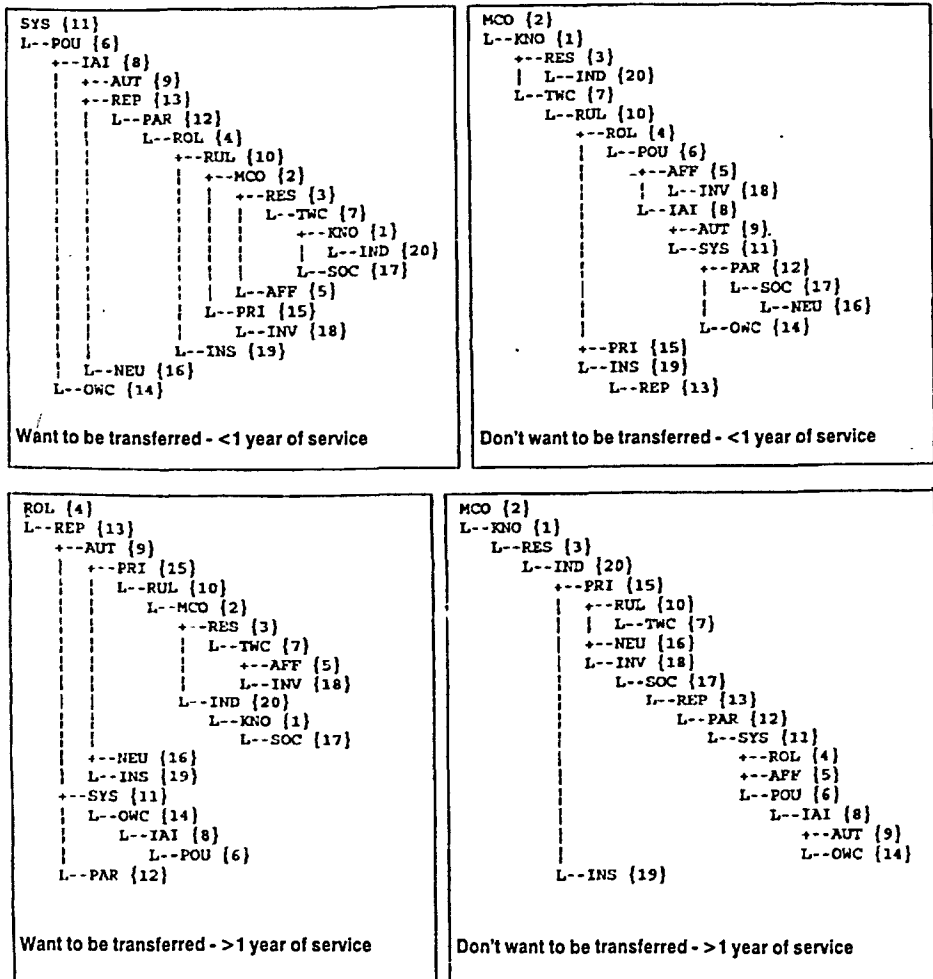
SYS {11}
L--POU {6}
+--IAI {8}
| +--AUT {9}
| +--REP {13}
| | L--PAR {12}
| | L--ROL {4}
| | +--RUL {10}
| | | +--MCO {2}
| | | | +--RES {3}
| | | | | L--TWC {7}
| | | | | +--KNO {1}
| | | | | | L--IND {20}
| | | | | L--SOC {17}
| | | | L--AFF {5}
| | | L--PRI {15}
| | | L--INV {18}
| | L--INS {19}
| L--NEU {16}
L--OWC {14}

Want to be transferred - <1 year of service

MCO {2}
L--KNO {1}
+--RES {3}
| L--IND {20}
L--TWC {7}
L--RUL {10}
+--ROL {4}
| L--POU {6}
| +--AFF {5}
| | L--INV {18}
| L--IAI {8}
| +--AUT {9}.
| L--SYS {11}
| +--PAR {12}
| | L--SOC {17}
| | L--NEU {16}
| L--OWC {14}
+--PRI {15}
L--INS {19}
L--REP {13}

Don't want to be transferred - <1 year of service

ROL {4}
L--REP {13}
+--AUT {9}
| +--PRI {15}
| | L--RUL {10}
| | L--MCO {2}
| | +--RES {3}
| | | L--TWC {7}
| | | +--AFF {5}
| | | L--INV {18}
| | L--IND {20}
| | L--KNO {1}
| | L--SOC {17}
| +--NEU {16}
| L--INS {19}
+--SYS {11}
| L--OWC {14}
| L--IAI {8}
| L--POU {6}
L--PAR {12}

Want to be transferred - >1 year of service

MCO {2}
L--KNO {1}
L--RES {3}
L--IND {20}
+--PRI {15}
| +--RUL {10}
| | L--TWC {7}
| +--NEU {16}
| L--INV {18}
| L--SOC {17}
| L--REP {13}
| L--PAR {12}
| L--SYS {11}
| +--ROL {4}
| +--AFF {5}
| L--POU {6}
| L--IAI {8}
| +--AUT {9}
| L--OWC {14}
L--INS {19}

Don't want to be transferred - >1 year of service